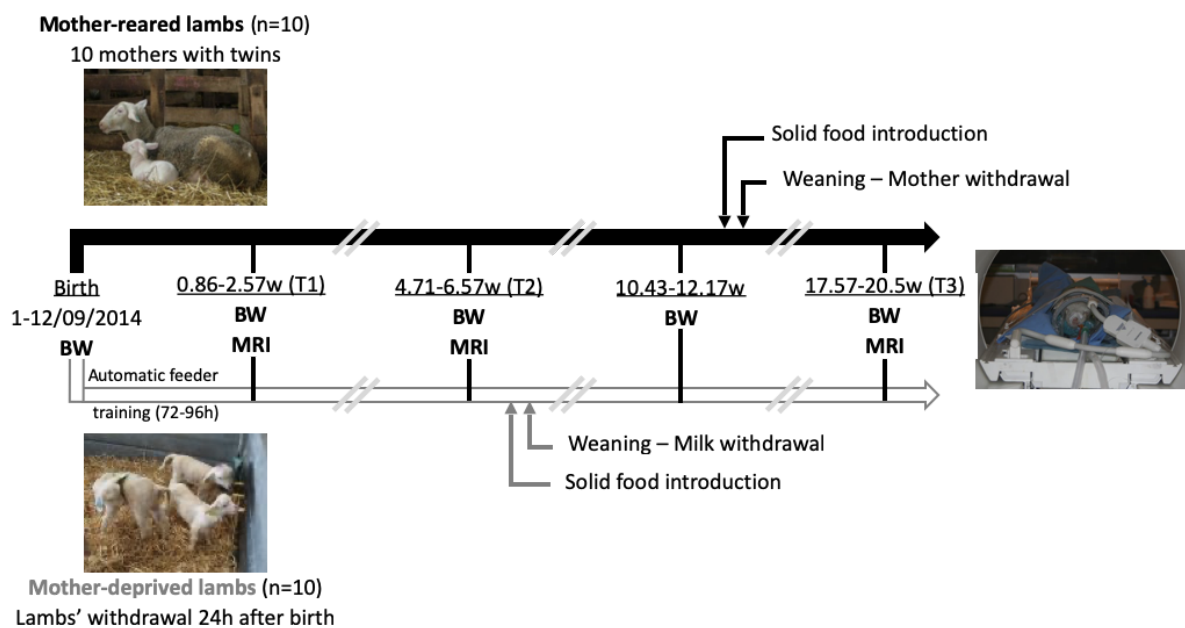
**Mother-reared lambs** (n=10)
10 mothers with twins

Solid food introduction

Weaning – Mother withdrawal

Birth
1-12/09/2014
BW

0.86-2.57w (T1)
BW
MRI

4.71-6.57w (T2)
BW
MRI

10.43-12.17w
BW

17.57-20.5w (T3)
BW
MRI

Automatic feeder training (72-96h)

Weaning – Milk withdrawal

Solid food introduction

**Mother-deprived lambs** (n=10)
Lambs' withdrawal 24h after birth